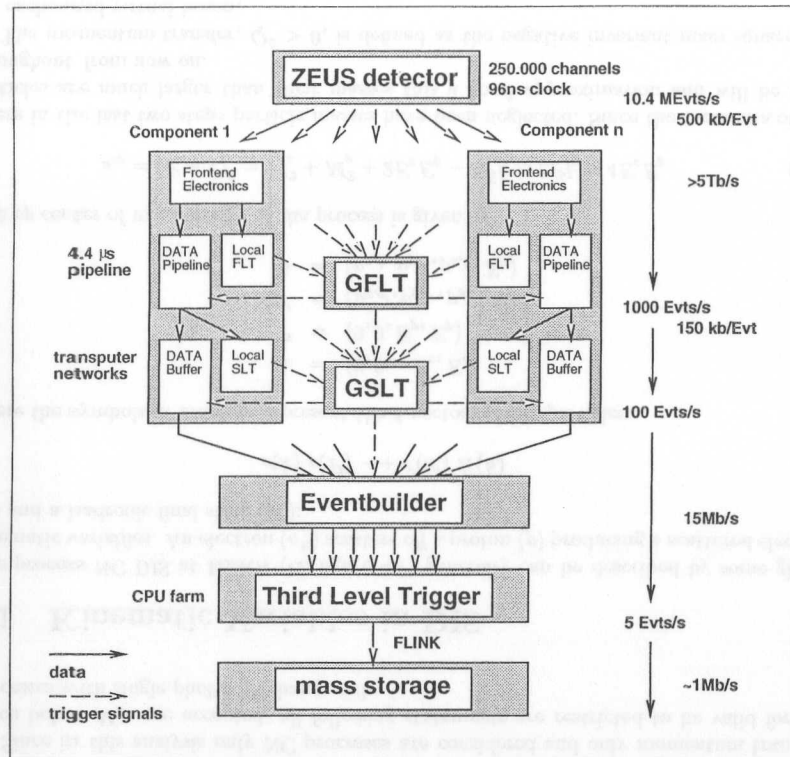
ZEUS detector
250.000 channels
96ns clock

10.4 MEvts/s
500 kb/Evt

Component 1
Component n

Frontend Electronics
Frontend Electronics

>5Tb/s

4.4 µs pipeline

DATA Pipeline
Local FLT
GFLT
Local FLT
DATA Pipeline

1000 Evts/s
150 kb/Evt

transputer networks

DATA Buffer
Local SLT
GSLT
Local SLT
DATA Buffer

100 Evts/s

Eventbuilder

15Mb/s

CPU farm
Third Level Trigger

5 Evts/s

FLINK

data
trigger signals

mass storage

~1Mb/s